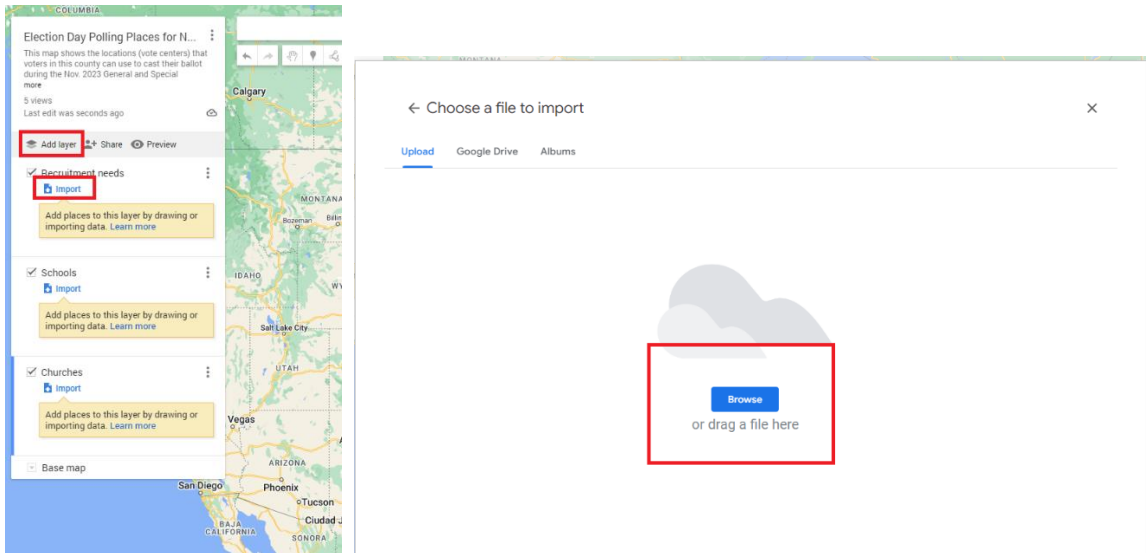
COLUMBIA

Election Day Polling Places for N...

This map shows the locations (vote centers) that voters in this county can use to cast their ballot during the Nov. 2023 General and Special
more

5 views
Last edit was seconds ago

Add layer
Share
Preview

Recruitment needs
Import
Add places to this layer by drawing or importing data. Learn more

Schools
Import
Add places to this layer by drawing or importing data. Learn more

Churches
Import
Add places to this layer by drawing or importing data. Learn more

Base map

Calgary
Bozeman
Billi
IDAHO
WY
Salt Lake City
UTAH
Vegas
ARIZONA
San Diego
Phoenix
Tucson
Ciudad J
BAJA CALIFORNIA
SONORA

← Choose a file to import

Upload
Google Drive
Albums

Browse
or drag a file here